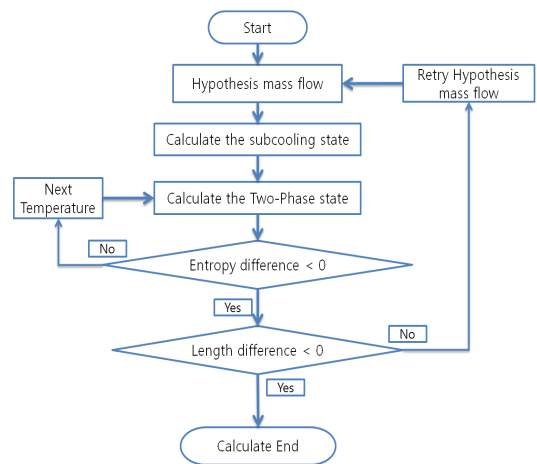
Start

Hypothesis mass flow

Retry Hypothesis mass flow

Calculate the subcooling state

Next Temperature

Calculate the Two-Phase state

No

Entropy difference < 0

Yes

No

Length difference < 0

Yes

Calculate End